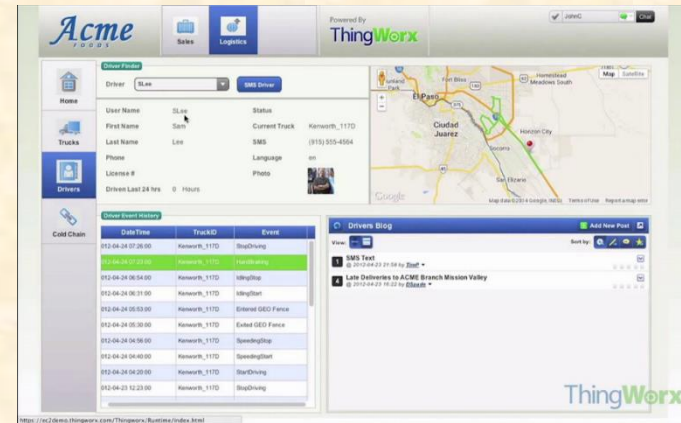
Acme FOODS

Sales

Logistics

Powered By

ThingWorx

JohnC

Chat

Home

Trucks

Drivers

Cold Chain

Driver Finder

Driver SLee

SMS Driver

User Name SLee

Status

First Name Sam

Current Truck Kenworth_117D

Last Name Lee

SMS (915) 555-4564

Phone

Language en

License #

Photo

Driven Last 24 hrs 0 Hours

Map Satellite

El Paso

Ciudad Juarez

Horizon City

Socorro

San Elizario

Homestead Meadows South

Fort Bliss

Google

Map data ©2014 Google, INEGI Terms of Use Report a map error

Driver Event History

| DateTime | TruckID | Event |
|---|---|---|
| 012-04-24 07:26:00 | Kenworth_117D | StopDriving |
| 012-04-24 07:23:00 | Kenworth_117D | HardBraking |
| 012-04-24 06:54:00 | Kenworth_117D | IdlingStop |
| 012-04-24 06:31:00 | Kenworth_117D | IdlingStart |
| 012-04-24 05:53:00 | Kenworth_117D | Entered GEO Fence |
| 012-04-24 05:30:00 | Kenworth_117D | Exited GEO Fence |
| 012-04-24 04:56:00 | Kenworth_117D | SpeedingStop |
| 012-04-24 04:40:00 | Kenworth_117D | SpeedingStart |
| 012-04-24 04:20:00 | Kenworth_117D | StartDriving |
| 012-04-23 12:23:00 | Kenworth_117D | StopDriving |

Drivers Blog

Add New Post

View:

Sort by:

1 SMS Text
@ 2012-04-23 21:58 by SLee

4 Late Deliveries to ACME Branch Mission Valley
@ 2012-04-23 16:22 by BSmith

ThingWorx

https://sc2demo.thingworx.com/Thingworx/Runtime/index.html